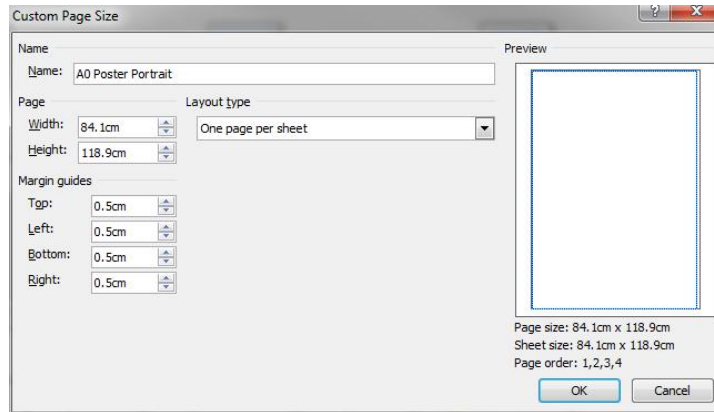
Custom Page Size

?
X

Name
Name: A0 Poster Portrait

Page
Width: 84.1cm
Height: 118.9cm

Layout type
One page per sheet

Margin guides
Top: 0.5cm
Left: 0.5cm
Bottom: 0.5cm
Right: 0.5cm

Preview

Page size: 84.1cm x 118.9cm
Sheet size: 84.1cm x 118.9cm
Page order: 1,2,3,4

OK
Cancel